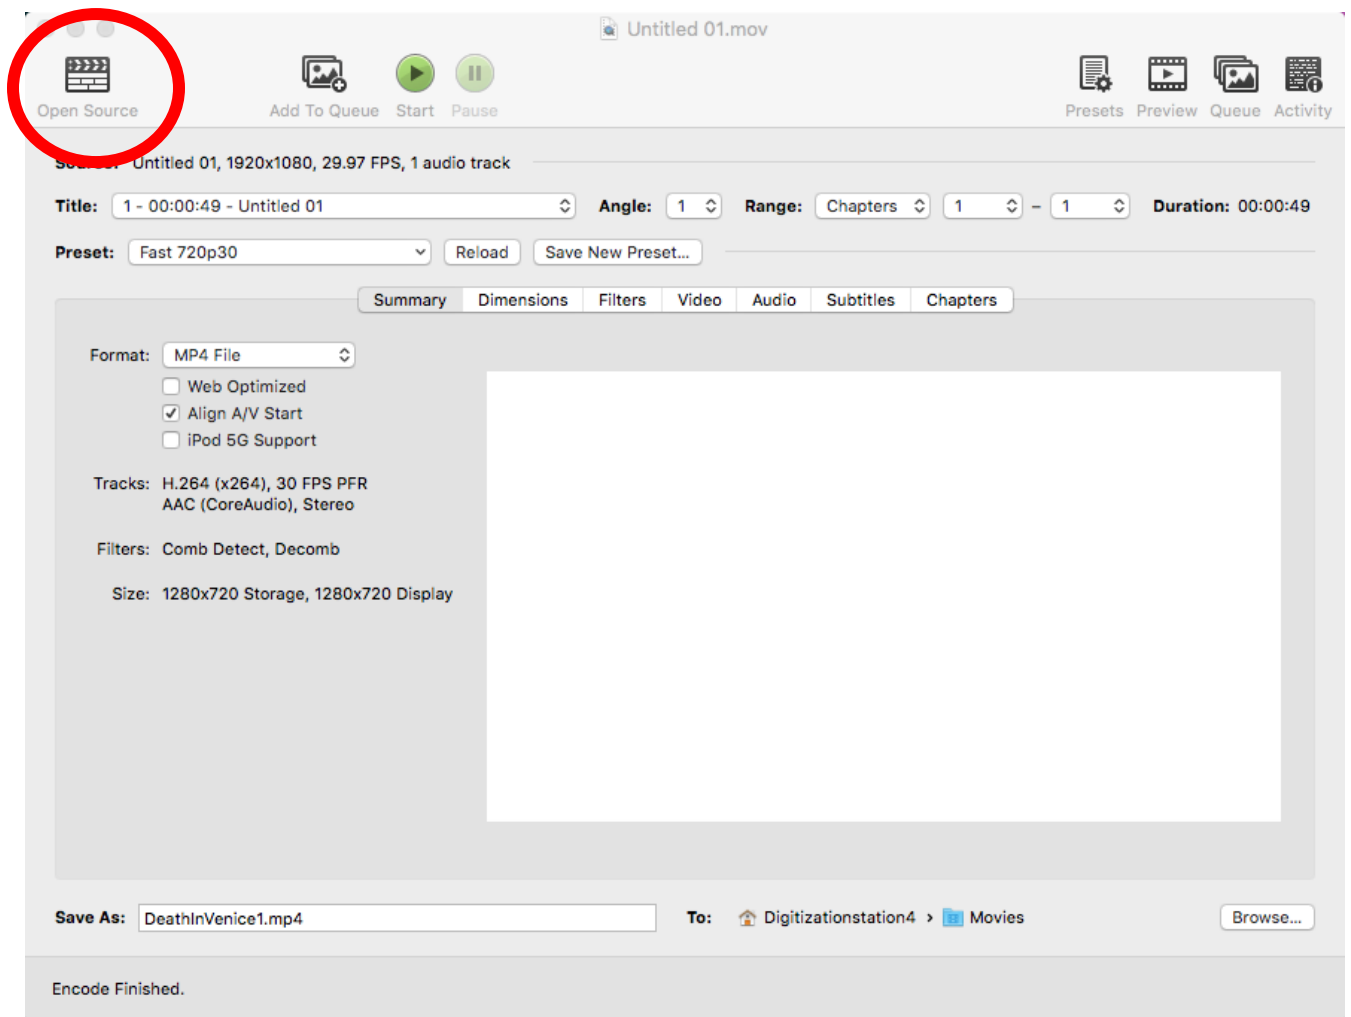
Untitled 01.mov

Open Source

Add To Queue

Start

Pause

Presets

Preview

Queue

Activity

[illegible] Untitled 01, 1920x1080, 29.97 FPS, 1 audio track

Title: 1 - 00:00:49 - Untitled 01

Angle: 1

Range: Chapters 1 – 1

Duration: 00:00:49

Preset: Fast 720p30

Reload

Save New Preset...

Summary | Dimensions | Filters | Video | Audio | Subtitles | Chapters

Format: MP4 File

Web Optimized

Align A/V Start

iPod 5G Support

Tracks: H.264 (x264), 30 FPS PFR
AAC (CoreAudio), Stereo

Filters: Comb Detect, Decomb

Size: 1280x720 Storage, 1280x720 Display

Save As: DeathInVenice1.mp4

To: Digitizationstation4 › Movies

Browse...

Encode Finished.